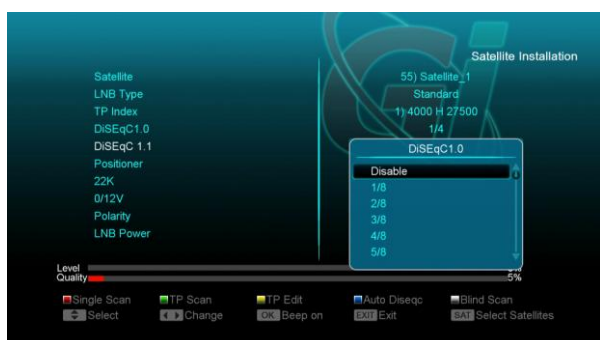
Satellite Installation

Satellite
LNB Type
TP Index
DiSEqC1.0
DiSEqC 1.1
Positioner
22K
0/12V
Polarity
LNB Power

55) Satellite 1
Standard
1) 4000 H 27500
1/4

DiSEqC1.0
Disable
1/8
2/8
3/8
4/8
5/8

Level
Quality
5%

Single Scan
TP Scan
TP Edit
Auto Diseqc
Blind Scan
Select
Change
OK Beep on
EXIT Exit
SAT Select Satellites